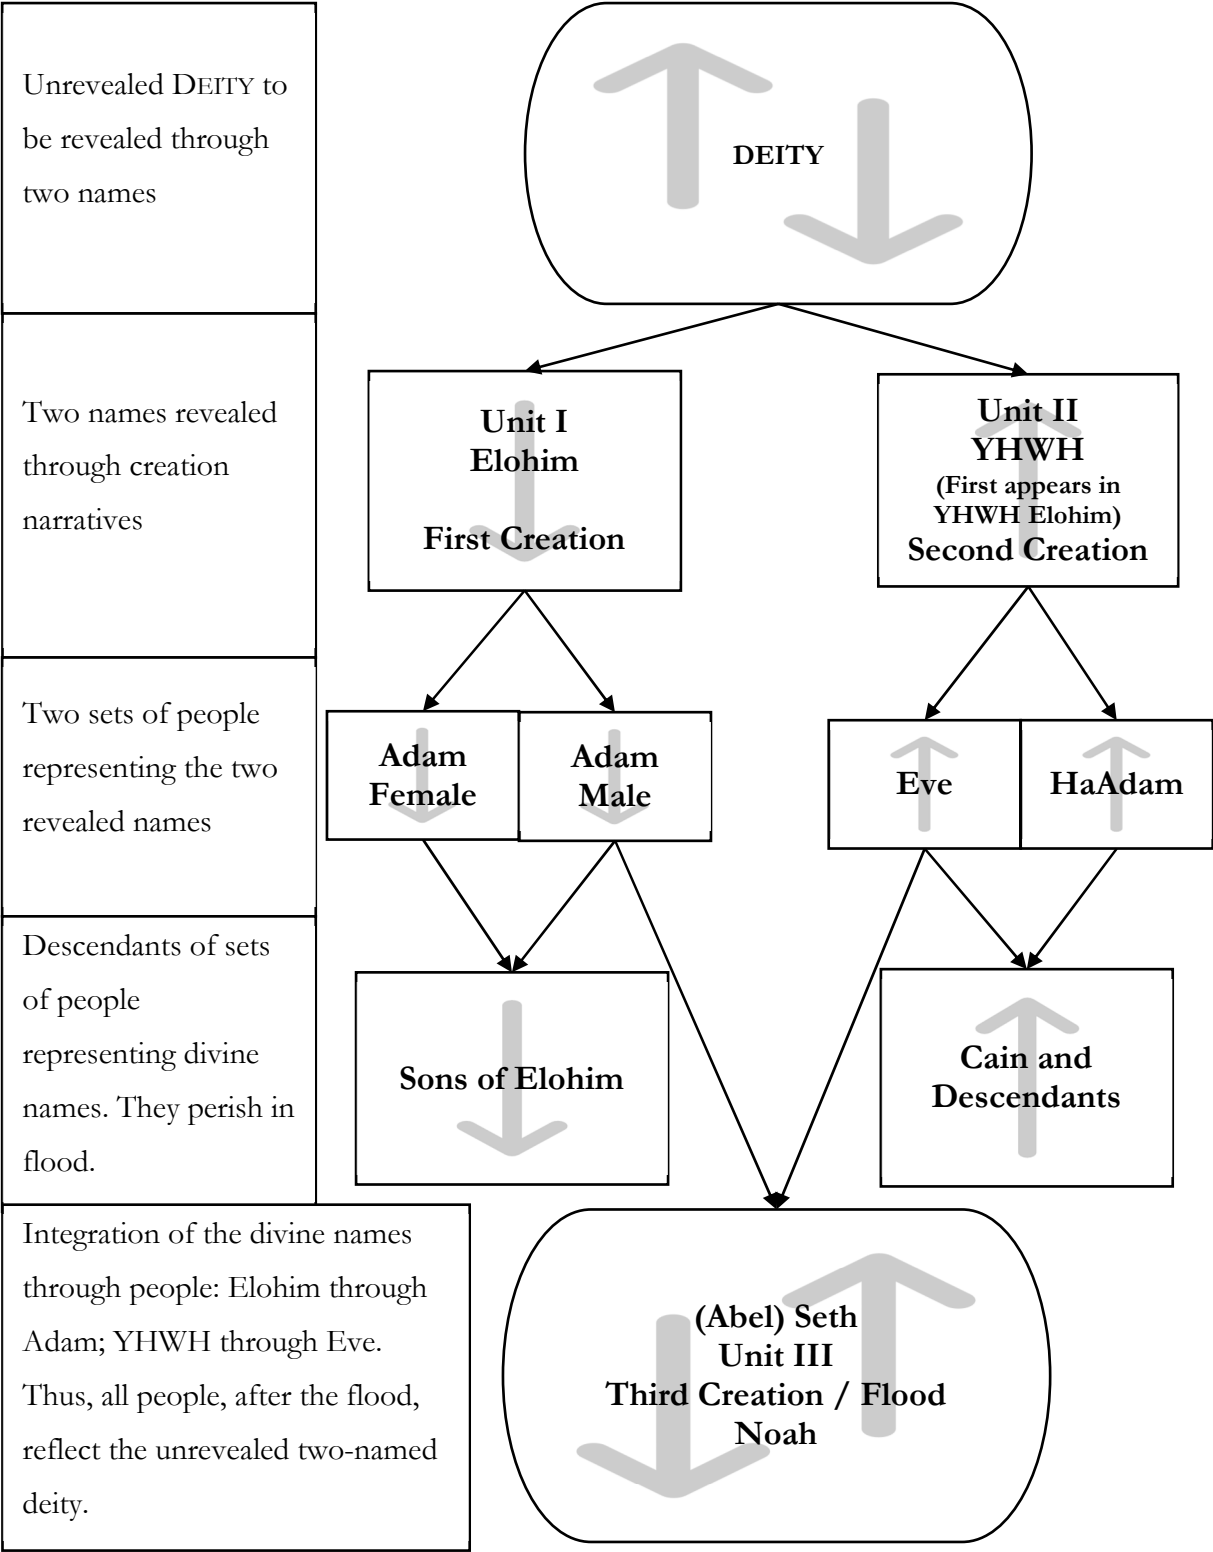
Unrevealed DEITY to be revealed through two names

DEITY

Two names revealed through creation narratives

Unit I
Elohim

First Creation

Unit II
YHWH
(First appears in YHWH Elohim)
Second Creation

Two sets of people representing the two revealed names

Adam Female

Adam Male

Eve

HaAdam

Descendants of sets of people representing divine names. They perish in flood.

Sons of Elohim

Cain and Descendants

Integration of the divine names through people: Elohim through Adam; YHWH through Eve. Thus, all people, after the flood, reflect the unrevealed two-named deity.

(Abel) Seth
Unit III
Third Creation / Flood
Noah